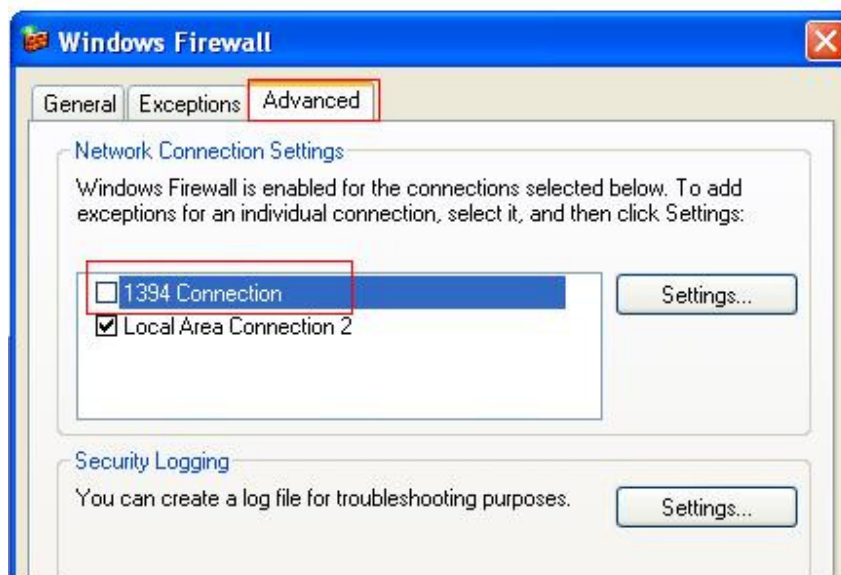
Windows Firewall

General | Exceptions | Advanced

Network Connection Settings

Windows Firewall is enabled for the connections selected below. To add exceptions for an individual connection, select it, and then click Settings:

☐ 1394 Connection
☑ Local Area Connection 2

Settings...

Security Logging

You can create a log file for troubleshooting purposes.

Settings...